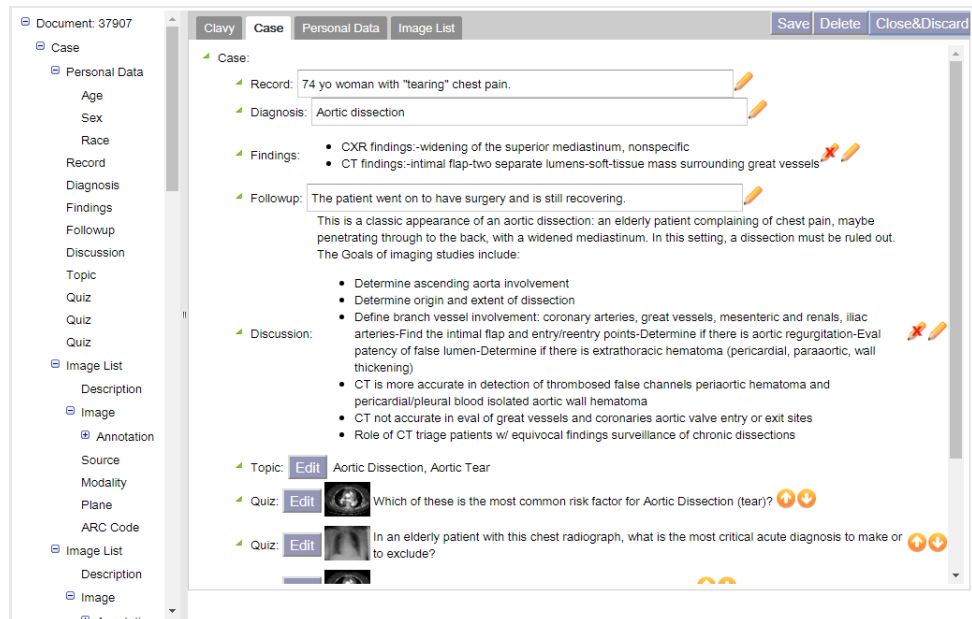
⊟ Document: 37907
⊟ Case
⊟ Personal Data
Age
Sex
Race
Record
Diagnosis
Findings
Followup
Discussion
Topic
Quiz
Quiz
Quiz
⊟ Image List
Description
⊟ Image
⊞ Annotation
Source
Modality
Plane
ARC Code
⊟ Image List
Description
⊟ Image
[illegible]

Clavy | Case | Personal Data | Image List

Save | Delete | Close&Discard

Case:

Record: 74 yo woman with "tearing" chest pain.

Diagnosis: Aortic dissection

Findings:
- CXR findings:-widening of the superior mediastinum, nonspecific
- CT findings:-intimal flap-two separate lumens-soft-tissue mass surrounding great vessels

Followup: The patient went on to have surgery and is still recovering.

Discussion: This is a classic appearance of an aortic dissection: an elderly patient complaining of chest pain, maybe penetrating through to the back, with a widened mediastinum. In this setting, a dissection must be ruled out. The Goals of imaging studies include:
- Determine ascending aorta involvement
- Determine origin and extent of dissection
- Define branch vessel involvement: coronary arteries, great vessels, mesenteric and renals, iliac arteries-Find the intimal flap and entry/reentry points-Determine if there is aortic regurgitation-Eval patency of false lumen-Determine if there is extrathoracic hematoma (pericardial, paraaortic, wall thickening)
- CT is more accurate in detection of thrombosed false channels periaortic hematoma and pericardial/pleural blood isolated aortic wall hematoma
- CT not accurate in eval of great vessels and coronaries aortic valve entry or exit sites
- Role of CT triage patients w/ equivocal findings surveillance of chronic dissections

Topic: Edit Aortic Dissection, Aortic Tear

Quiz: Edit Which of these is the most common risk factor for Aortic Dissection (tear)?

Quiz: Edit In an elderly patient with this chest radiograph, what is the most critical acute diagnosis to make or to exclude?